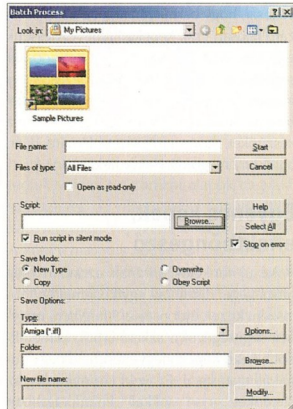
Batch Process

Look in: My Pictures

Sample Pictures

File name:
Start

Files of type: All Files
Cancel

Open as read-only

Script:
Help
Browse...
Select All
Run script in silent mode
Stop on error

Save Mode:
New Type
Overwrite
Copy
Obey Script

Save Options:
Type:
Amiga (*.iff)
Options...
Folder:
Browse...
New file name:
Modify...